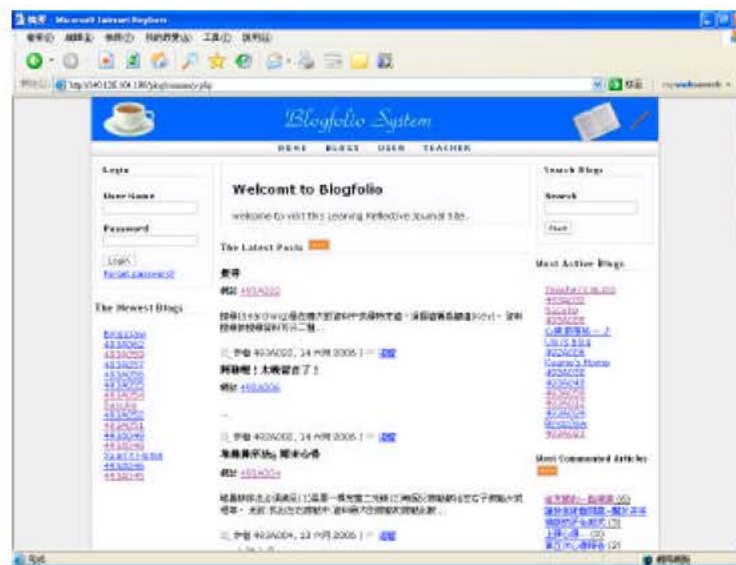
首頁 - Microsoft Internet Explorer

Blogfolio System

HOME BLOGS USER TEACHER

Login

User Name

Password

Login

Forget password

The Newest Blogs

Welcomt to Blogfolio

welcome to visit this Leaning Reflective Journal site.

The Latest Posts

Search Blogs

Search

Most Active Blogs

Most Commented Articles

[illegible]